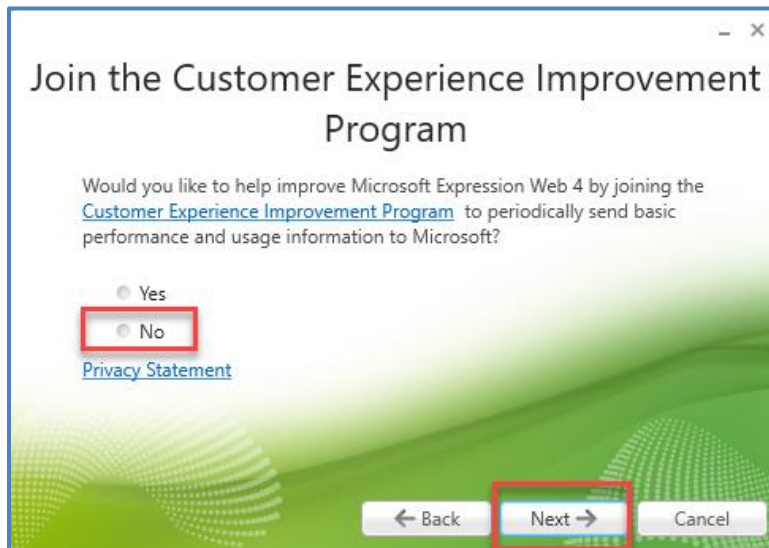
_ ×

Join the Customer Experience Improvement Program

Would you like to help improve Microsoft Expression Web 4 by joining the Customer Experience Improvement Program to periodically send basic performance and usage information to Microsoft?

Yes

No

Privacy Statement

← Back

Next →

Cancel